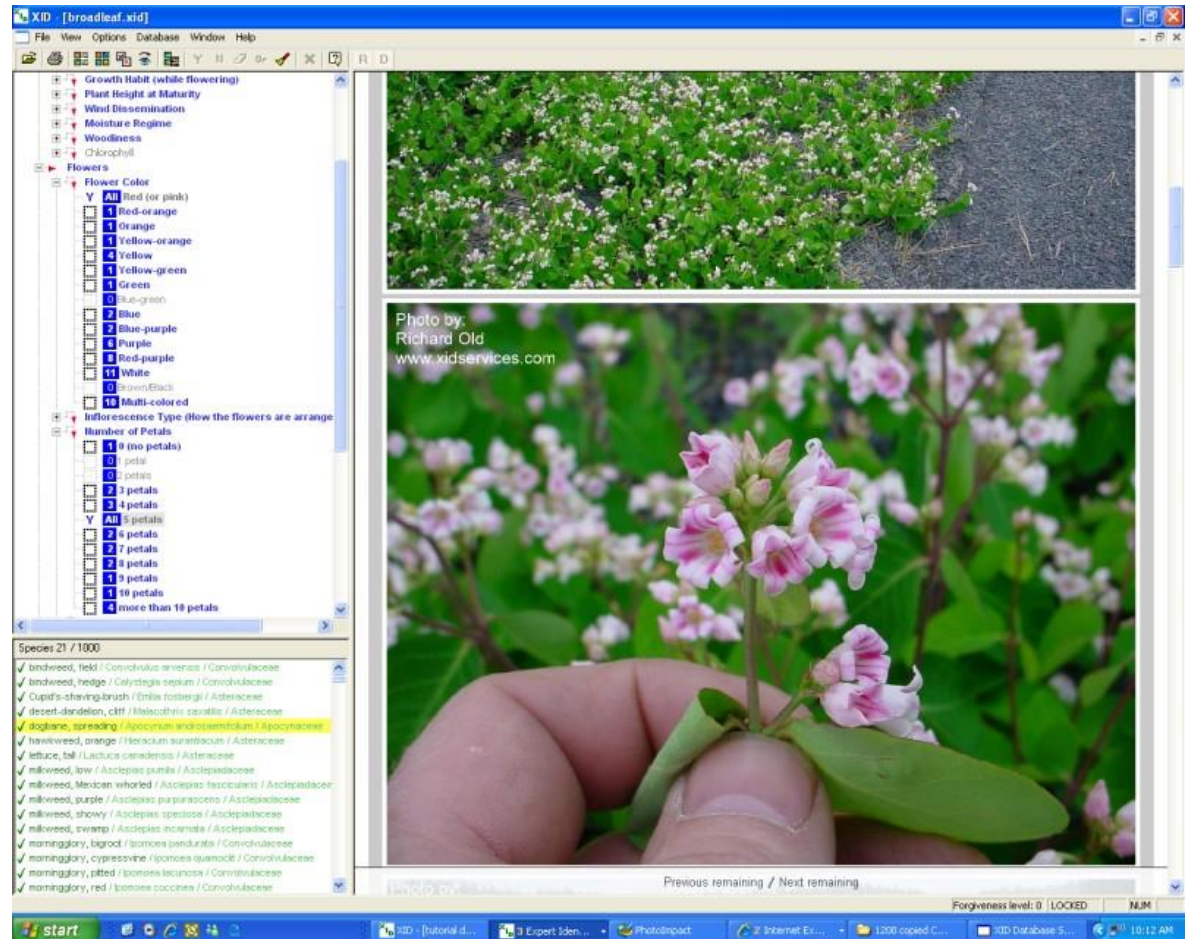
XID - [broadleaf.xid]

File View Options Database Window Help

R D

Growth Habit (while flowering)
Plant Height at Maturity
Wind Dissemination
Moisture Regime
Woodiness
Chlorophyll
Flowers
Flower Color
Y All Red (or pink)
1 Red-orange
1 Orange
1 Yellow-orange
4 Yellow
1 Yellow-green
1 Green
0 Blue-green
2 Blue
2 Blue-purple
6 Purple
8 Red-purple
11 White
0 Brown/Black
19 Multi-colored
Inflorescence Type (How the flowers are arrange
Number of Petals
1 0 (no petals)
0 1 petal
0 2 petals
7 3 petals
3 4 petals
Y All 5 petals
2 6 petals
2 7 petals
2 8 petals
1 9 petals
1 10 petals
4 more than 10 petals

Species 21 / 1000
bindweed, field / Convolvulus arvensis / Convolvulaceae
bindweed, hedge / Calystegia sepium / Convolvulaceae
Cupid's-shaving-brush / Emilia fosbergii / Asteraceae
desert-dandelion, cliff / Malacothrix saxatilis / Asteraceae
dogbane, spreading / Apocynum androsaemifolium / Apocynaceae
hawkweed, orange / Hieracium aurantiacum / Asteraceae
lettuce, tall / Lactuca canadensis / Asteraceae
milkweed, low / Asclepias pumila / Asclepiadaceae
milkweed, Mexican whorled / Asclepias fascicularis / Asclepiadaceae
milkweed, purple / Asclepias purpurascens / Asclepiadaceae
milkweed, showy / Asclepias speciosa / Asclepiadaceae
milkweed, swamp / Asclepias incarnata / Asclepiadaceae
morningglory, bigroot / Ipomoea pandurata / Convolvulaceae
morningglory, cypressvine / Ipomoea quamoclit / Convolvulaceae
morningglory, pitted / Ipomoea lacunosa / Convolvulaceae
morningglory, red / Ipomoea coccinea / Convolvulaceae

Photo by:
Richard Old
www.xidservices.com

Previous remaining / Next remaining

Forgiveness level: 0 LOCKED NUM

start XID - [tutorial d... 3 Expert Iden... PhotoImpact 2 Internet Ex... 1200 copied C... XID Database S... 10:12 AM